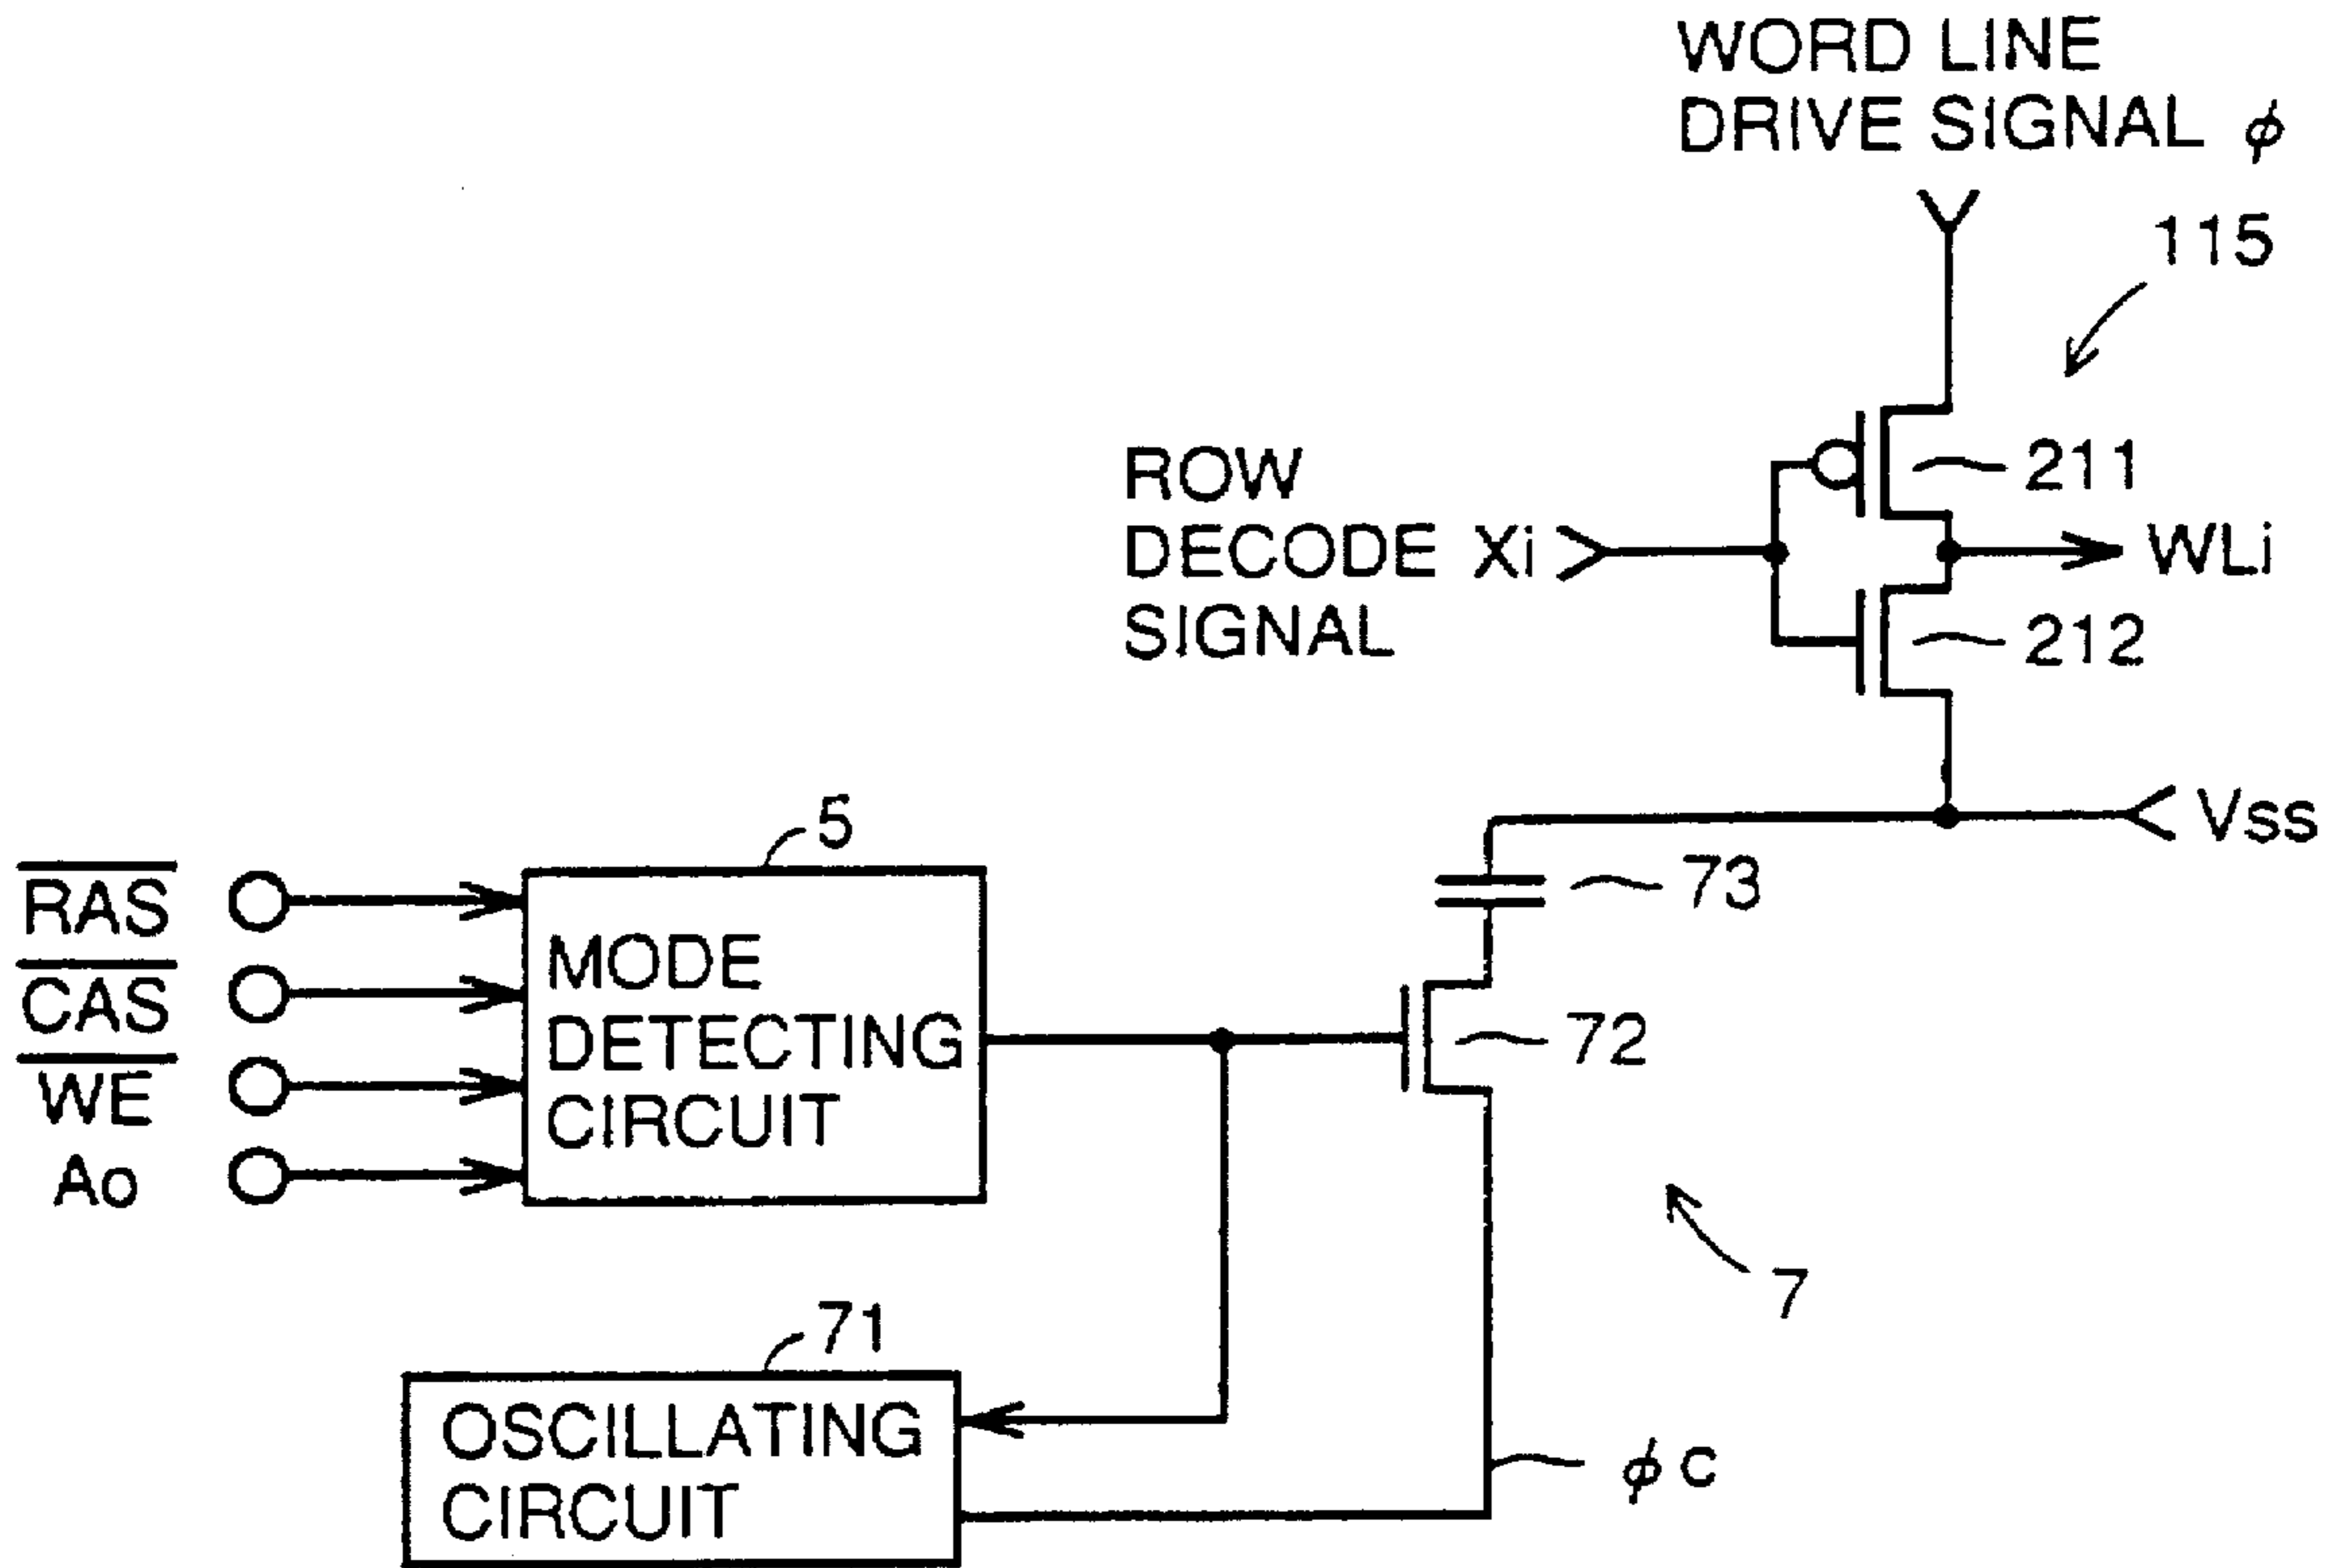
WORD LINE
DRIVE SIGNAL $\phi$

115

ROW
DECODE Xi
SIGNAL

211

WLi

212

Vss

5

73

$\overline{RAS}$

$\overline{CAS}$

$\overline{WE}$

Ao

MODE
DETECTING
CIRCUIT

72

7

71

OSCILLATING
CIRCUIT

$\phi c$